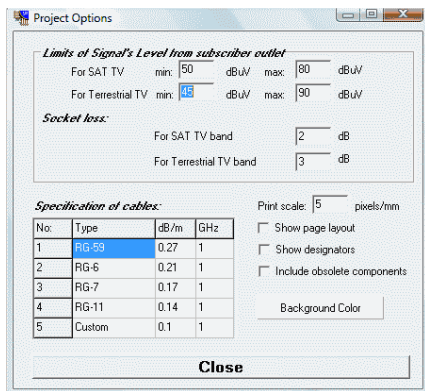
Project Options

Limits of Signal's Level from subscriber outlet
For SAT TV min: 50 dBuV max: 80 dBuV
For Terrestrial TV min: 45 dBuV max: 90 dBuV

Socket loss:
For SAT TV band 2 dB
For Terrestrial TV band 3 dB

Specification of cables:

| No: | Type | dB/m | GHz |
|---|---|---|---|
| 1 | RG-59 | 0.27 | 1 |
| 2 | RG-6 | 0.21 | 1 |
| 3 | RG-7 | 0.17 | 1 |
| 4 | RG-11 | 0.14 | 1 |
| 5 | Custom | 0.1 | 1 |

Print scale: 5 pixels/mm
Show page layout
Show designators
Include obsolete components
Background Color

Close